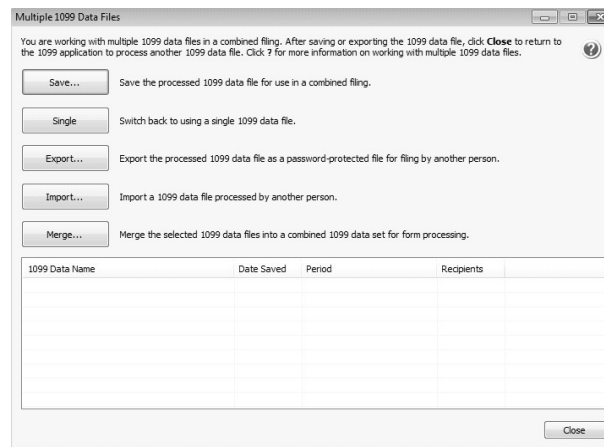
Multiple 1099 Data Files

You are working with multiple 1099 data files in a combined filing. After saving or exporting the 1099 data file, click **Close** to return to the 1099 application to process another 1099 data file. Click ? for more information on working with multiple 1099 data files.

Save... Save the processed 1099 data file for use in a combined filing.

Single Switch back to using a single 1099 data file.

Export... Export the processed 1099 data file as a password-protected file for filing by another person.

Import... Import a 1099 data file processed by another person.

Merge... Merge the selected 1099 data files into a combined 1099 data set for form processing.

| 1099 Data Name | Date Saved | Period | Recipients |
|---|---|---|---|

Close